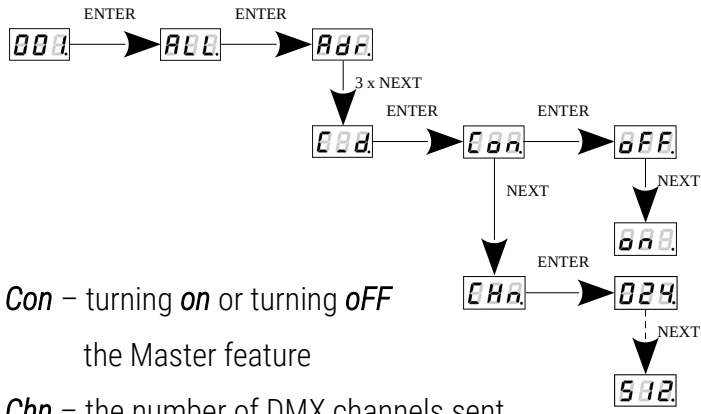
ENTER ENTER

001. ALL. Adr.

3 x NEXT

ENTER ENTER

C_d. Con. oFF.

NEXT NEXT

on.

ENTER

CHn. 024.

NEXT

512.

*Con* – turning *on* or turning *oFF* the Master feature

*Chn* – the number of DMX channels sent